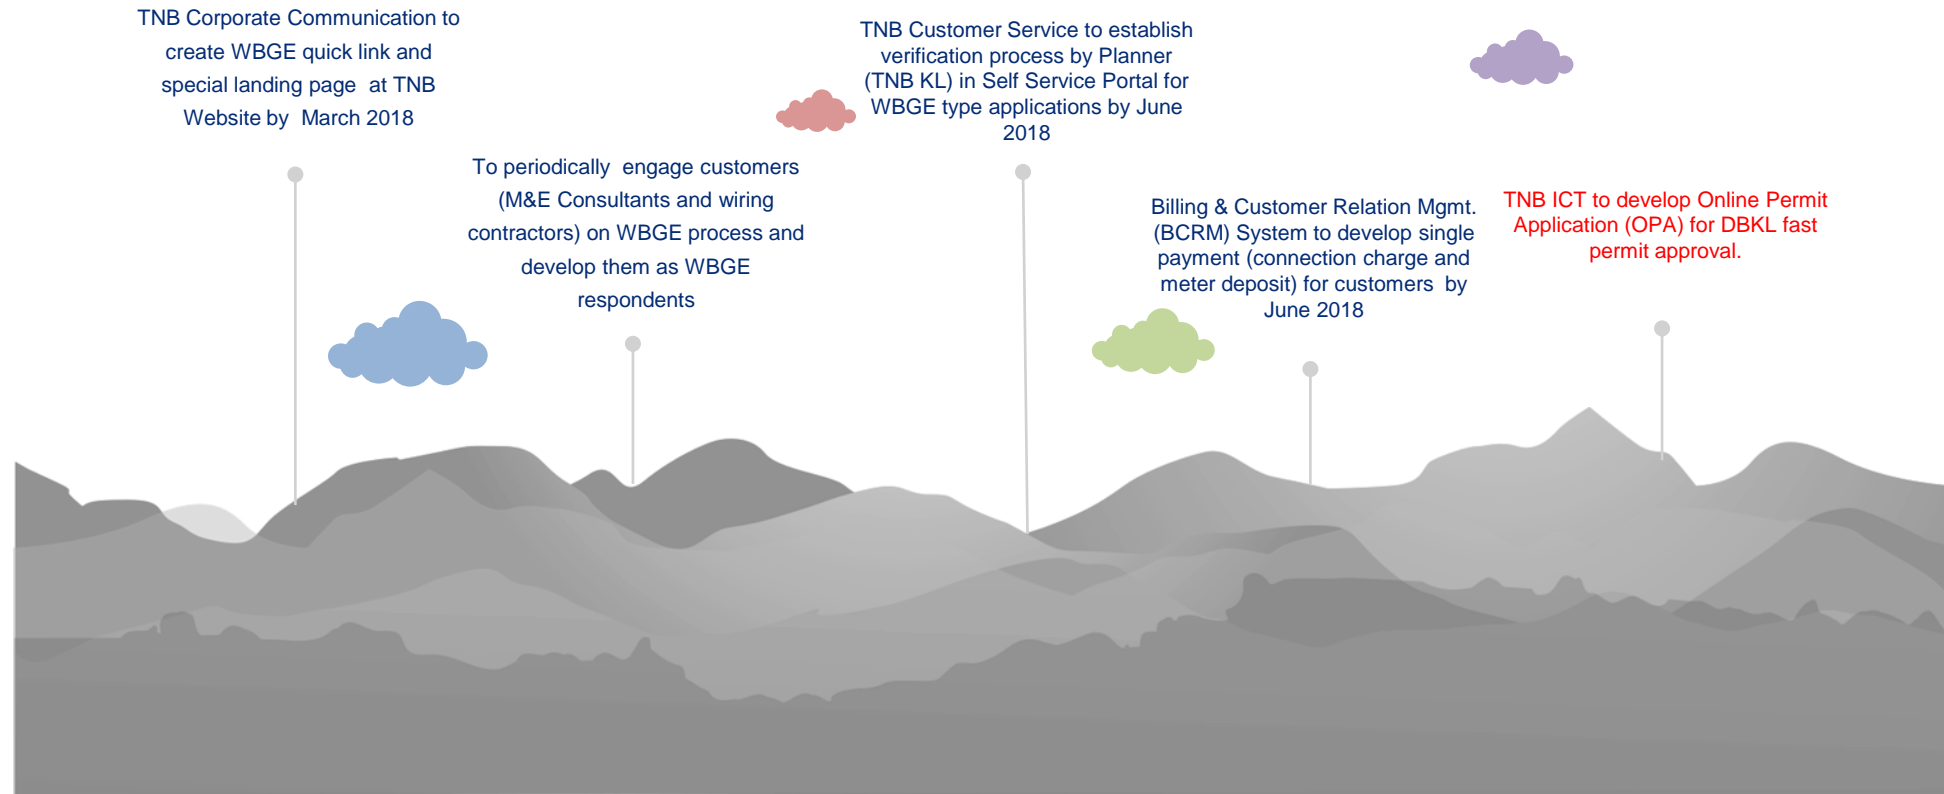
TNB Corporate Communication to create WBGE quick link and special landing page at TNB Website by March 2018

To periodically engage customers (M&E Consultants and wiring contractors) on WBGE process and develop them as WBGE respondents

TNB Customer Service to establish verification process by Planner (TNB KL) in Self Service Portal for WBGE type applications by June 2018

Billing & Customer Relation Mgmt. (BCRM) System to develop single payment (connection charge and meter deposit) for customers by June 2018

TNB ICT to develop Online Permit Application (OPA) for DBKL fast permit approval.